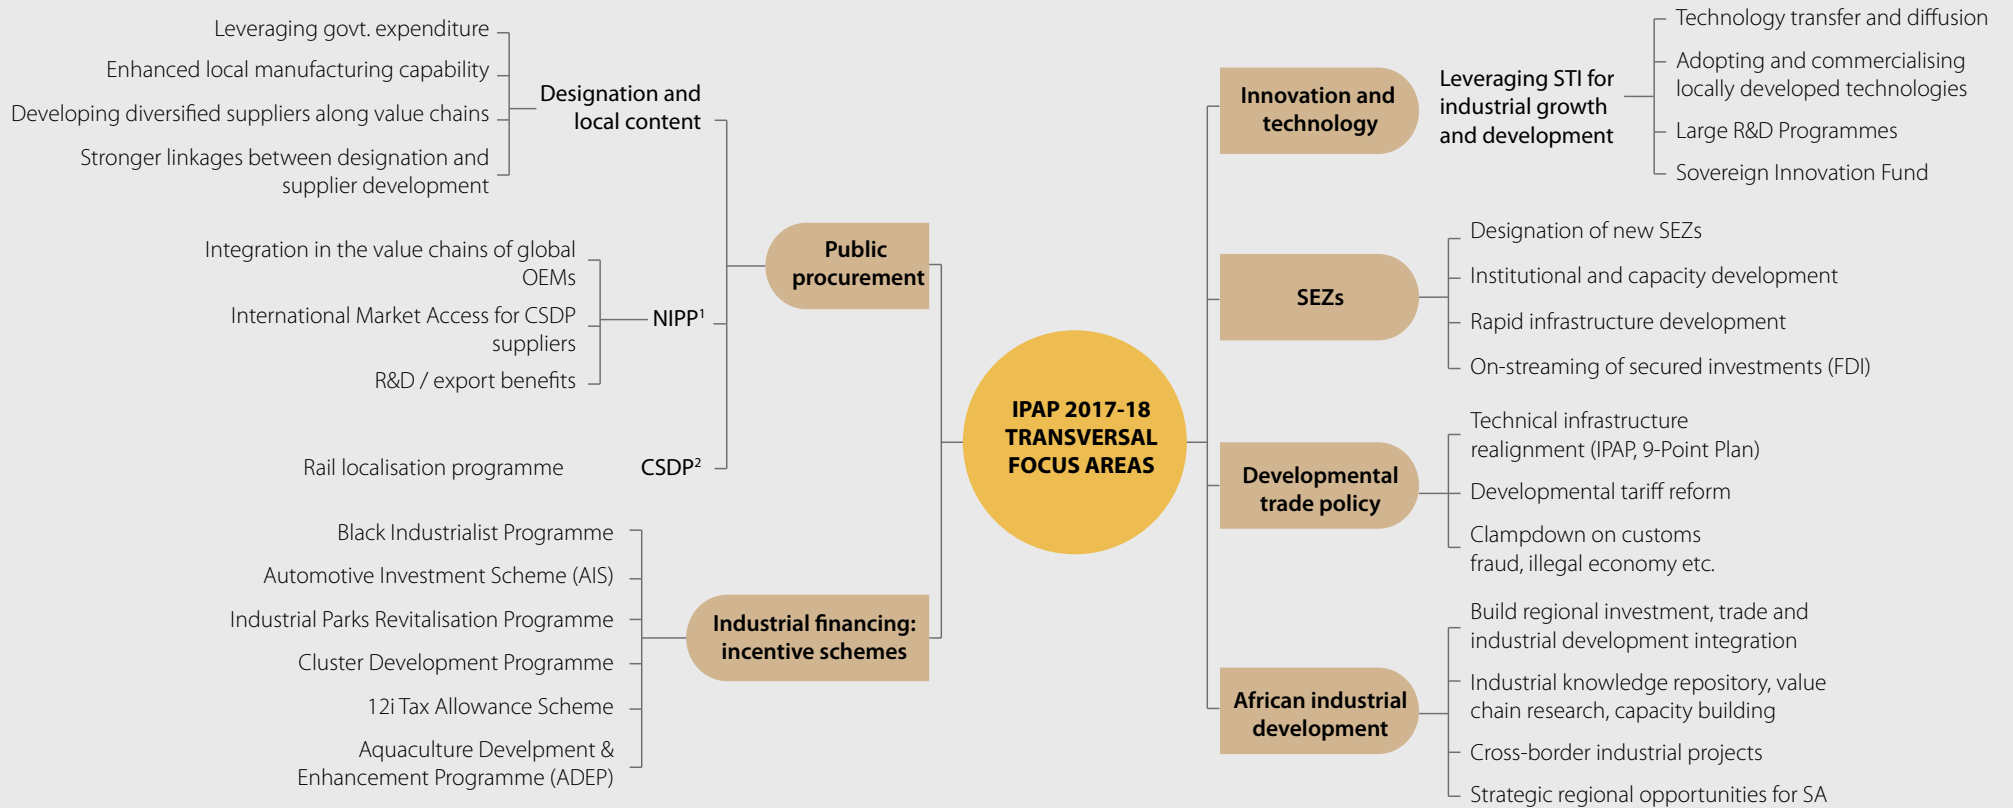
IPAP 2017-18 TRANSVERSAL FOCUS AREAS

Public procurement

Designation and local content

Leveraging govt. expenditure

Enhanced local manufacturing capability

Developing diversified suppliers along value chains

Stronger linkages between designation and supplier development

NIPP$^1$

Integration in the value chains of global OEMs

International Market Access for CSDP suppliers

R&D / export benefits

CSDP$^2$

Rail localisation programme

Industrial financing: incentive schemes

Black Industrialist Programme

Automotive Investment Scheme (AIS)

Industrial Parks Revitalisation Programme

Cluster Development Programme

12i Tax Allowance Scheme

Aquaculture Develpment & Enhancement Programme (ADEP)

Innovation and technology

Leveraging STI for industrial growth and development

Technology transfer and diffusion

Adopting and commercialising locally developed technologies

Large R&D Programmes

Sovereign Innovation Fund

SEZs

Designation of new SEZs

Institutional and capacity development

Rapid infrastructure development

On-streaming of secured investments (FDI)

Developmental trade policy

Technical infrastructure realignment (IPAP, 9-Point Plan)

Developmental tariff reform

Clampdown on customs fraud, illegal economy etc.

African industrial development

Build regional investment, trade and industrial development integration

Industrial knowledge repository, value chain research, capacity building

Cross-border industrial projects

Strategic regional opportunities for SA